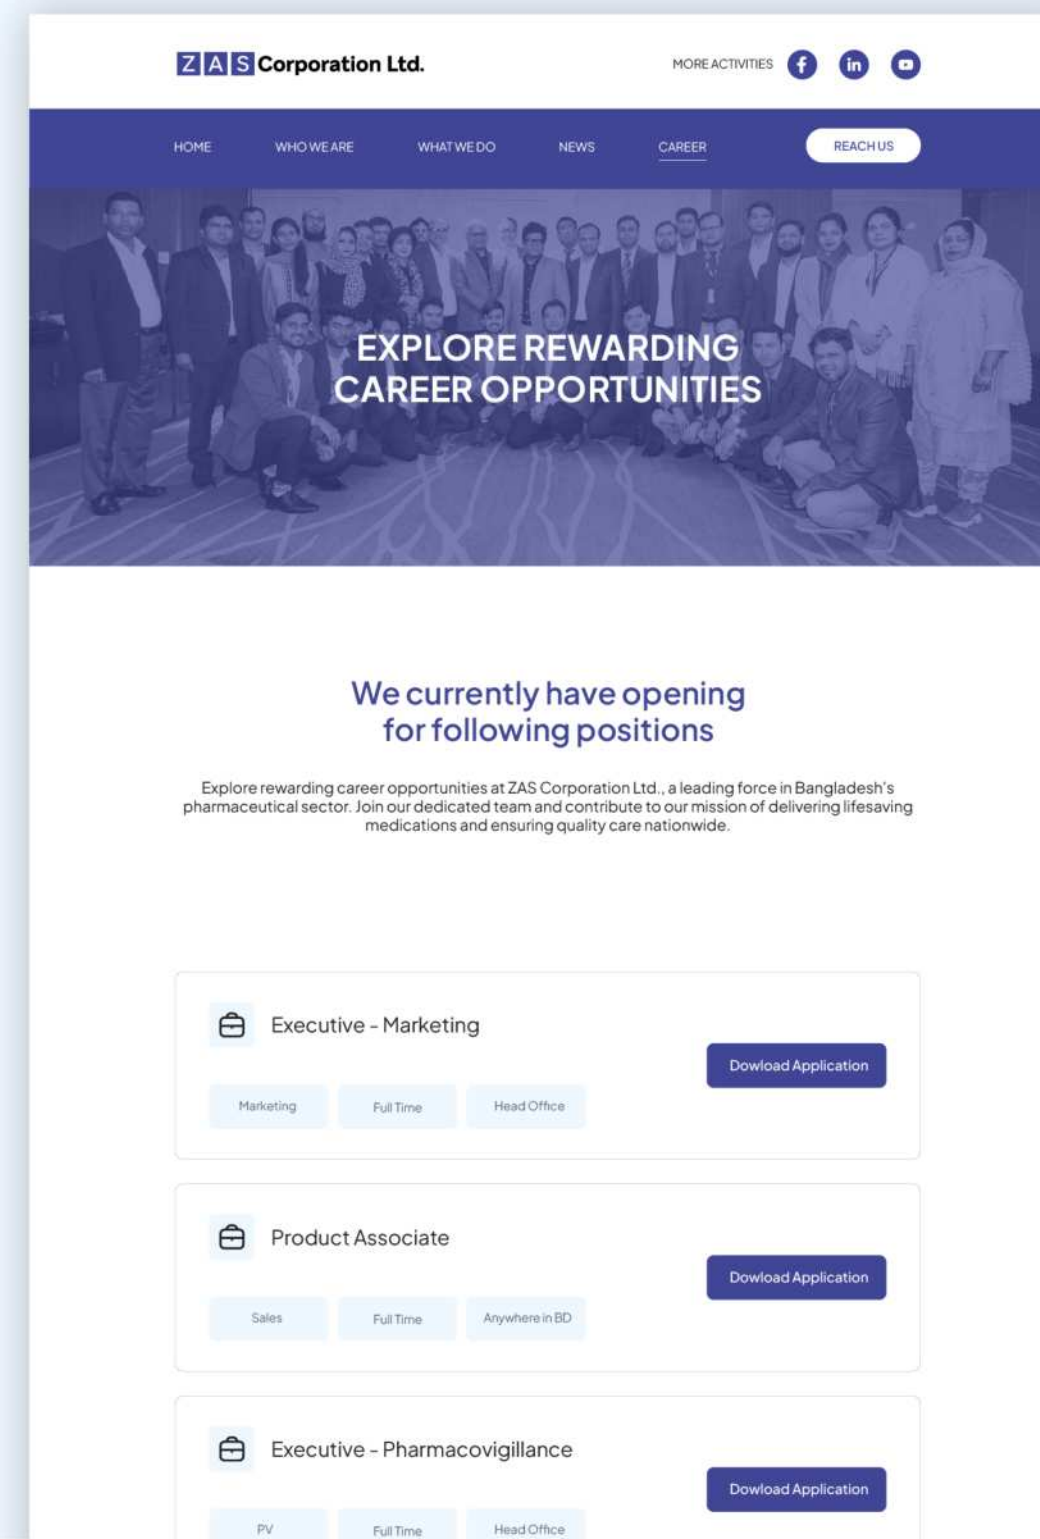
ZAS Corporation Ltd.

MORE ACTIVITIES

HOME WHO WE ARE WHAT WE DO NEWS CAREER REACH US

EXPLORE REWARDING CAREER OPPORTUNITIES

We currently have opening for following positions

Explore rewarding career opportunities at ZAS Corporation Ltd., a leading force in Bangladesh's pharmaceutical sector. Join our dedicated team and contribute to our mission of delivering lifesaving medications and ensuring quality care nationwide.

Executive - Marketing

Marketing Full Time Head Office

Dowload Application

Product Associate

Sales Full Time Anywhere in BD

Dowload Application

Executive - Pharmacovigillance

PV Full Time Head Office

Dowload Application